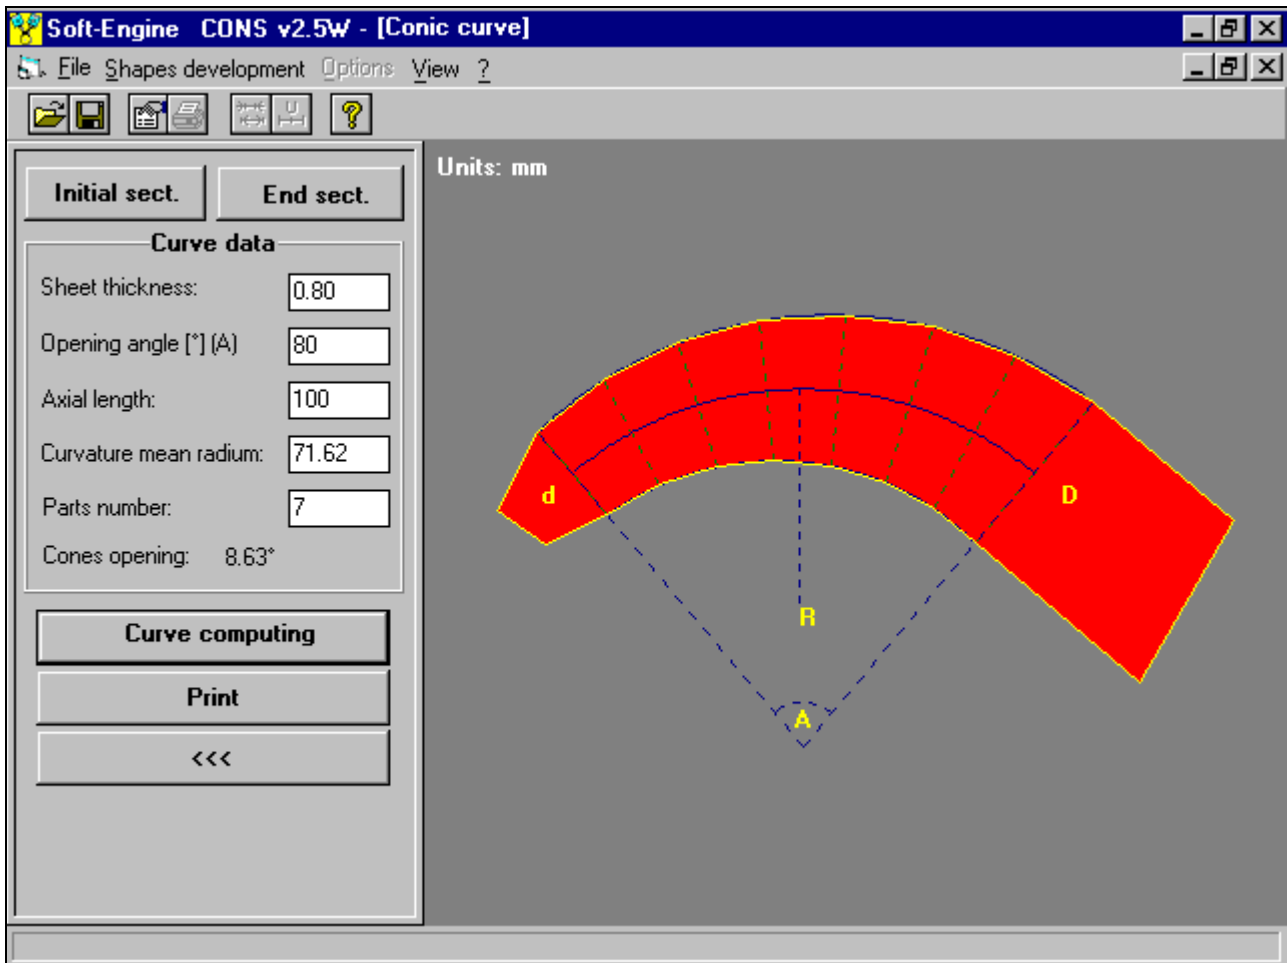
Soft-Engine CONS v2.5W - [Conic curve]

File Shapes development Options View ?

Initial sect.
End sect.

Curve data

Sheet thickness: 0.80
Opening angle [°] (A) 80
Axial length: 100
Curvature mean radium: 71.62
Parts number: 7
Cones opening: 8.63°

Curve computing
Print
<<<

Units: mm

d
D
R
A